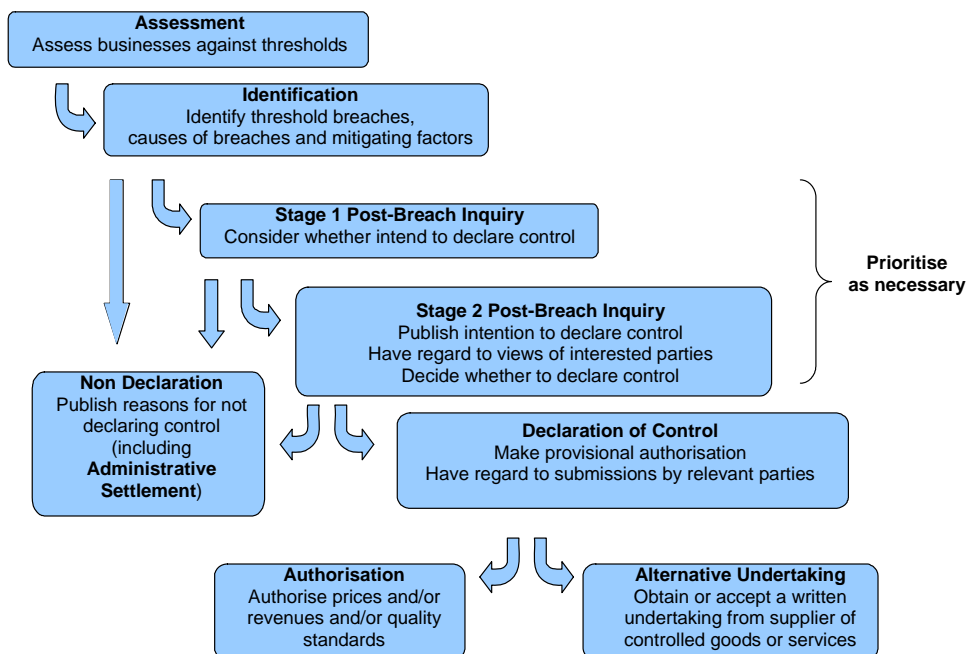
Assessment
Assess businesses against thresholds

Identification
Identify threshold breaches, causes of breaches and mitigating factors

Stage 1 Post-Breach Inquiry
Consider whether intend to declare control

Prioritise as necessary

Stage 2 Post-Breach Inquiry
Publish intention to declare control
Have regard to views of interested parties
Decide whether to declare control

Non Declaration
Publish reasons for not declaring control (including Administrative Settlement)

Declaration of Control
Make provisional authorisation
Have regard to submissions by relevant parties

Authorisation
Authorise prices and/or revenues and/or quality standards

Alternative Undertaking
Obtain or accept a written undertaking from supplier of controlled goods or services